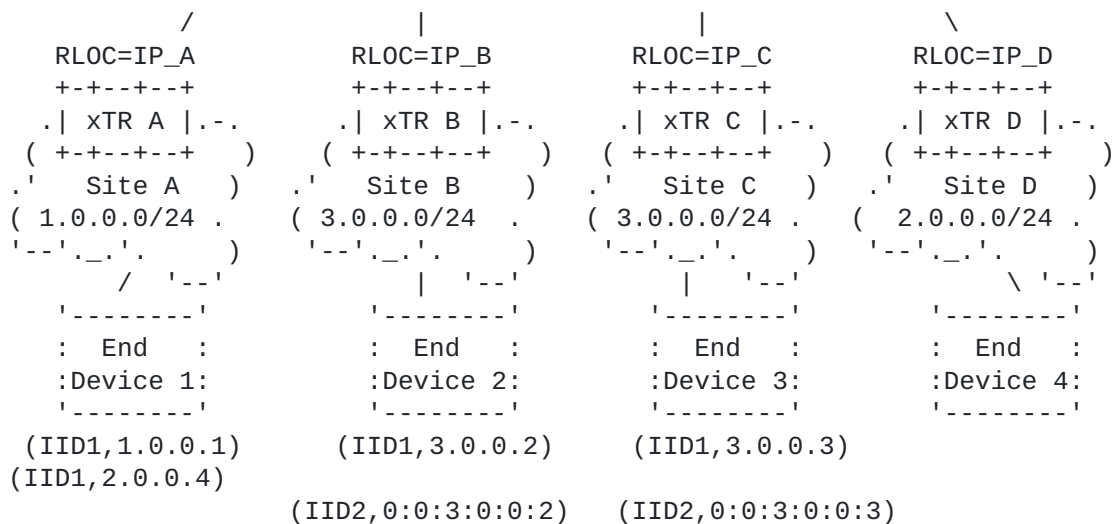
/                    |                    |                    \
RLOC=IP_A            RLOC=IP_B            RLOC=IP_C            RLOC=IP_D
+-+--+--+            +-+--+--+            +-+--+--+            +-+--+--+
.| xTR A |.-.        .| xTR B |.-.        .| xTR C |.-.        .| xTR D |.-.
( +-+--+--+   )      ( +-+--+--+   )      ( +-+--+--+   )      ( +-+--+--+   )
.'   Site A   )      .'   Site B    )     .'   Site C   )      .'   Site D   )
( 1.0.0.0/24 .       ( 3.0.0.0/24  .      ( 3.0.0.0/24 .       ( 2.0.0.0/24 .
'--'._.'.     )      '--'._.'.     )      '--'._.'.     )      '--'._.'.     )
/  '--'              |  '--'              |   '--'              \ '--'
'--------'           '--------'           '--------'           '--------'
: End   :            : End   :            : End   :            : End   :
:Device 1:           :Device 2:           :Device 3:           :Device 4:
'--------'           '--------'           '--------'           '--------'
(IID1,1.0.0.1)       (IID1,3.0.0.2)       (IID1,3.0.0.3)
(IID1,2.0.0.4)

(IID2,0:0:3:0:0:2)   (IID2,0:0:3:0:0:3)